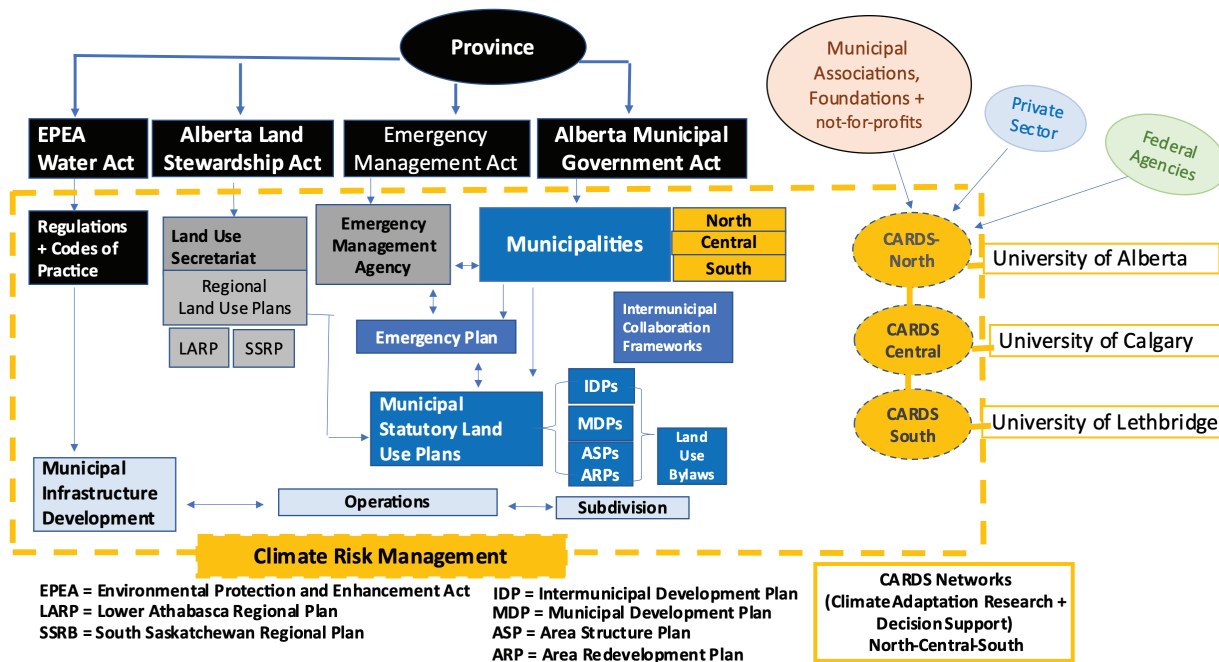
Province

EPEA Water Act

Alberta Land Stewardship Act

Emergency Management Act

Alberta Municipal Government Act

Municipal Associations, Foundations + not-for-profits

Private Sector

Federal Agencies

Regulations + Codes of Practice

Land Use Secretariat

Regional Land Use Plans

LARP

SSRP

Emergency Management Agency

Municipalities

North

Central

South

Emergency Plan

Intermunicipal Collaboration Frameworks

Municipal Statutory Land Use Plans

IDPs

MDPs

ASPs

ARPs

Land Use Bylaws

CARDS-North

University of Alberta

CARDS Central

University of Calgary

CARDS South

University of Lethbridge

Municipal Infrastructure Development

Operations

Subdivision

Climate Risk Management

EPEA = Environmental Protection and Enhancement Act
LARP = Lower Athabasca Regional Plan
SSRB = South Saskatchewan Regional Plan

IDP = Intermunicipal Development Plan
MDP = Municipal Development Plan
ASP = Area Structure Plan
ARP = Area Redevelopment Plan

CARDS Networks (Climate Adaptation Research + Decision Support) North-Central-South